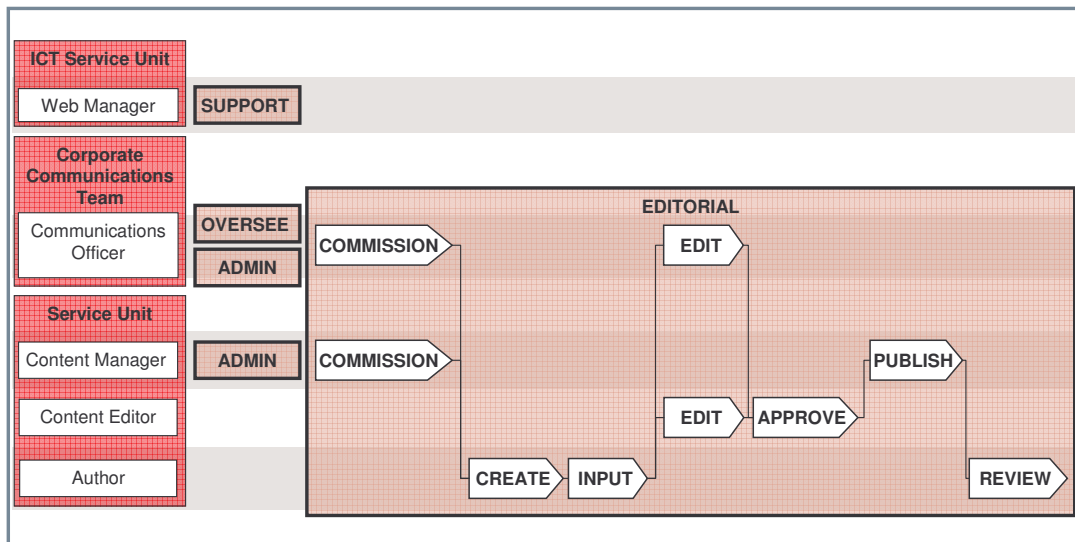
ICT Service Unit

Web Manager

SUPPORT

Corporate Communications Team

Communications Officer

OVERSEE

ADMIN

Service Unit

Content Manager

ADMIN

Content Editor

Author

EDITORIAL

COMMISSION

EDIT

COMMISSION

PUBLISH

EDIT

APPROVE

CREATE

INPUT

REVIEW